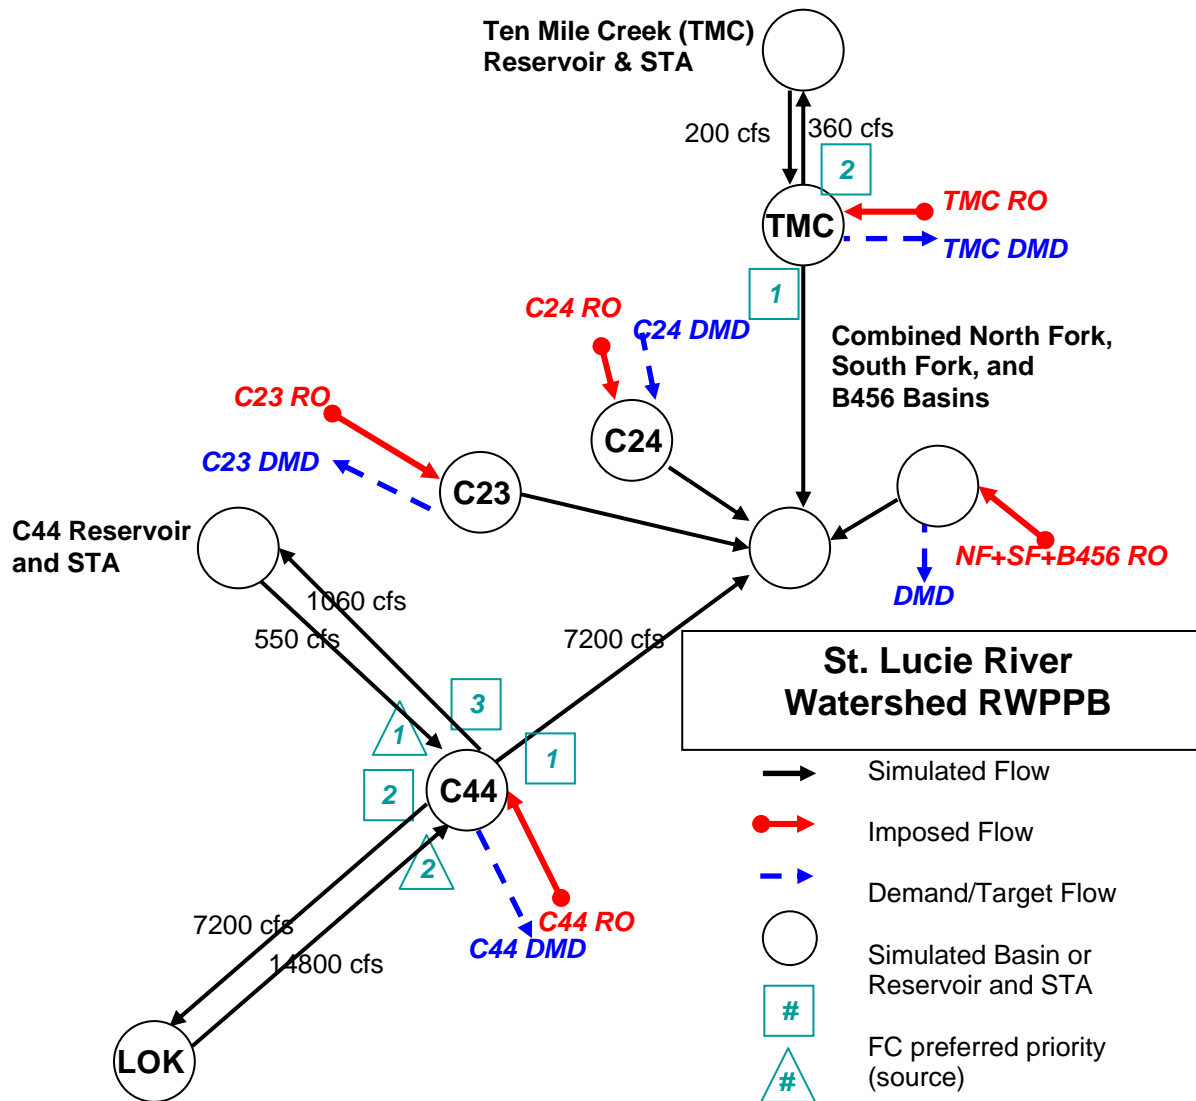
Ten Mile Creek (TMC) Reservoir & STA

200 cfs

360 cfs

2

TMC

TMC RO

TMC DMD

1

C24 RO

C24 DMD

Combined North Fork, South Fork, and B456 Basins

C23 RO

C23 DMD

C24

C23

C44 Reservoir and STA

NF+SF+B456 RO

DMD

1060 cfs

550 cfs

7200 cfs

St. Lucie River Watershed RWPPB

3

1

1

2

C44

2

C44 RO

C44 DMD

7200 cfs

14800 cfs

LOK

Simulated Flow

Imposed Flow

Demand/Target Flow

Simulated Basin or Reservoir and STA

#

FC preferred priority (source)

#